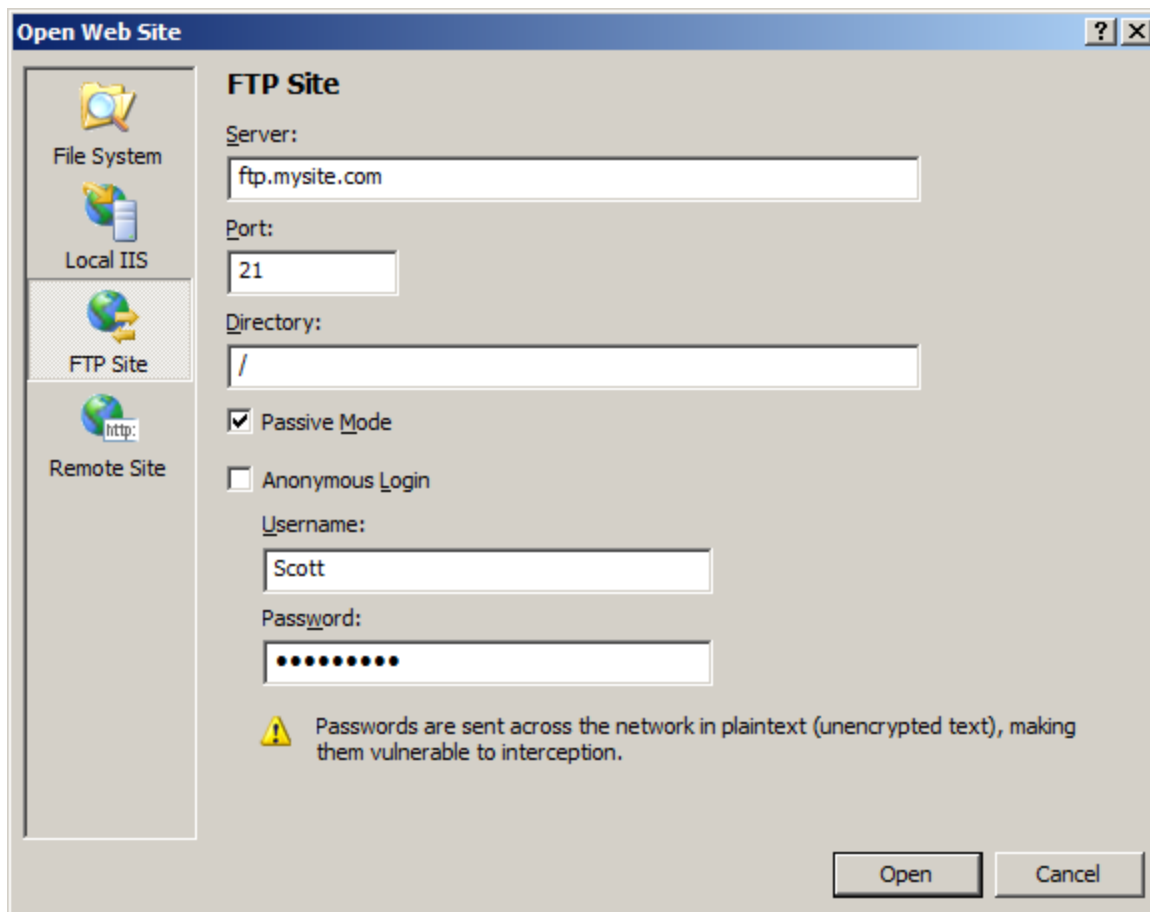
Open Web Site

?

X

File System

Local IIS

FTP Site

http:

Remote Site

FTP Site

Server:

ftp.mysite.com

Port:

21

Directory:

/

Passive Mode

Anonymous Login

Username:

Scott

Password:

••••••••••

Passwords are sent across the network in plaintext (unencrypted text), making them vulnerable to interception.

Open

Cancel